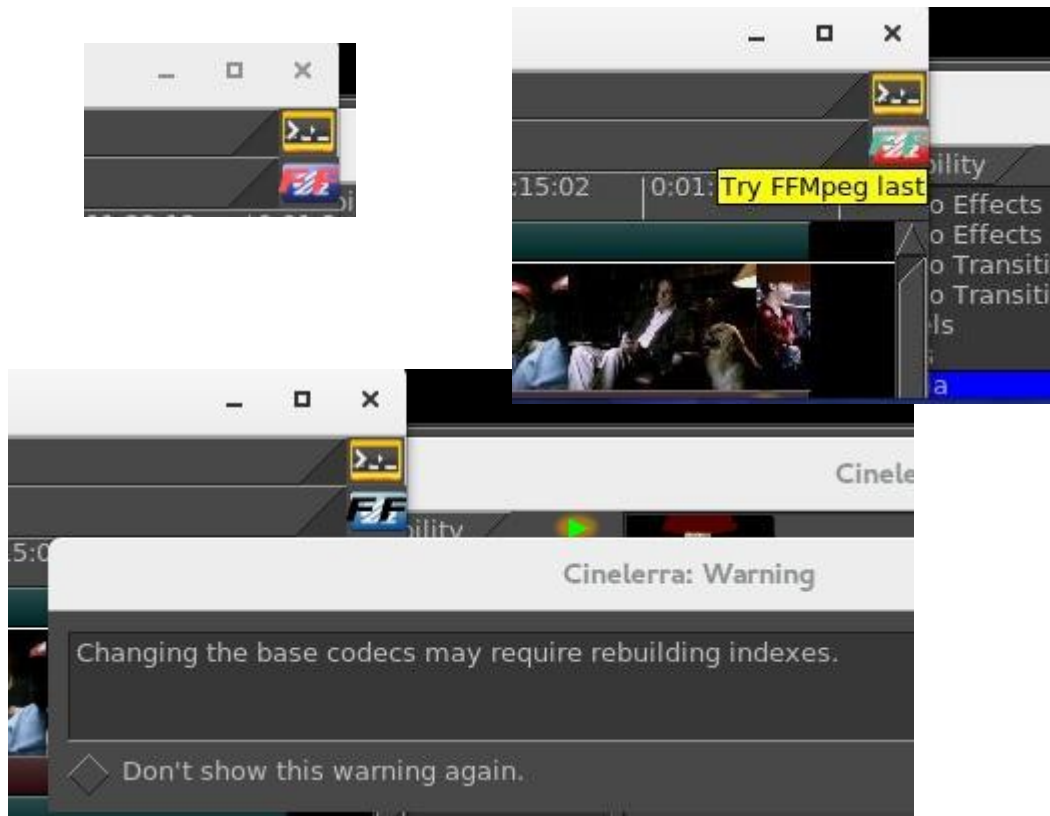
_ □ ×

_ □ ×

ility
:15:02
0:01:
Try FFMpeg last
o Effects
o Effects
o Transiti
o Transiti
els
a

_ □ ×

Cinele

ility
5:0

Cinelerra: Warning

Changing the base codecs may require rebuilding indexes.

Don't show this warning again.